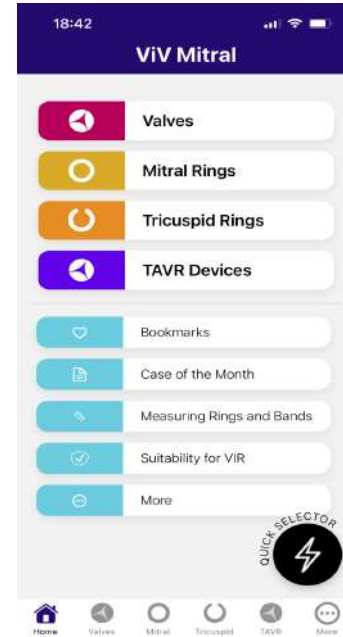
18:42

ViV Mitral

Valves

Mitral Rings

Tricuspid Rings

TAVR Devices

Bookmarks

Case of the Month

Measuring Rings and Bands

Suitability for VIR

More

QUICK SELECTOR

Home Valves Mitral Tricuspid TAVR More